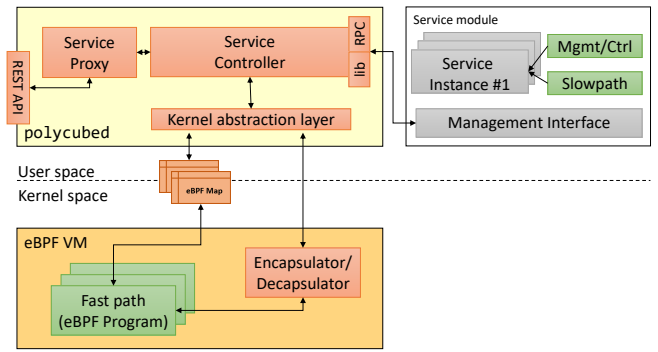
REST API

Service Proxy

Service Controller

RPC

lib

polycubed

Kernel abstraction layer

Service module

Service Instance #1

Mgmt/Ctrl

Slowpath

Management Interface

User space

Kernel space

eBPF Map

eBPF VM

Fast path (eBPF Program)

Encapsulator/ Decapsulator